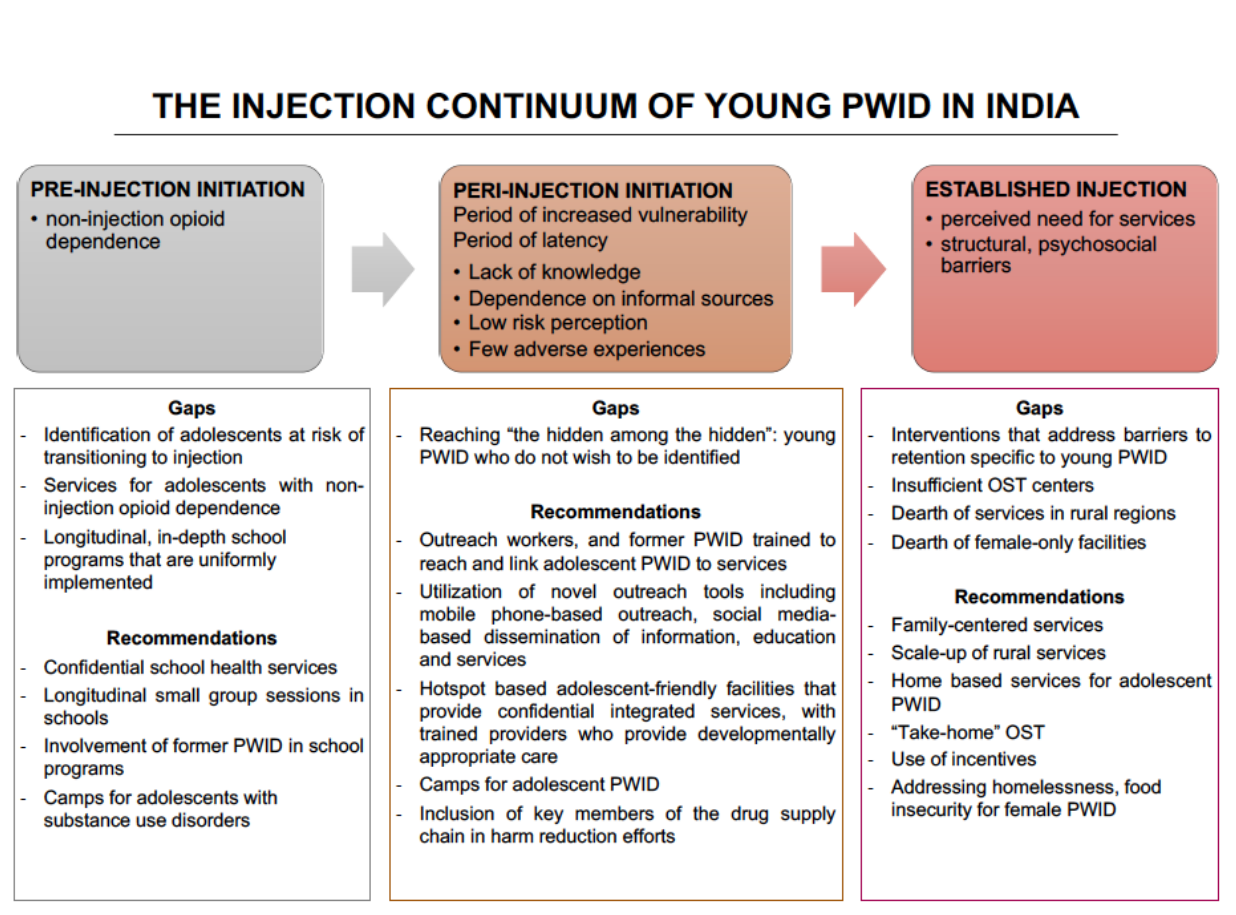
THE INJECTION CONTINUUM OF YOUNG PWID IN INDIA

PRE-INJECTION INITIATION
• non-injection opioid dependence

PERI-INJECTION INITIATION
Period of increased vulnerability
Period of latency
• Lack of knowledge
• Dependence on informal sources
• Low risk perception
• Few adverse experiences

ESTABLISHED INJECTION
• perceived need for services
• structural, psychosocial barriers

Gaps
- Identification of adolescents at risk of transitioning to injection
- Services for adolescents with non-injection opioid dependence
- Longitudinal, in-depth school programs that are uniformly implemented

Recommendations
- Confidential school health services
- Longitudinal small group sessions in schools
- Involvement of former PWID in school programs
- Camps for adolescents with substance use disorders

Gaps
- Reaching “the hidden among the hidden”: young PWID who do not wish to be identified

Recommendations
- Outreach workers, and former PWID trained to reach and link adolescent PWID to services
- Utilization of novel outreach tools including mobile phone-based outreach, social media-based dissemination of information, education and services
- Hotspot based adolescent-friendly facilities that provide confidential integrated services, with trained providers who provide developmentally appropriate care
- Camps for adolescent PWID
- Inclusion of key members of the drug supply chain in harm reduction efforts

Gaps
- Interventions that address barriers to retention specific to young PWID
- Insufficient OST centers
- Dearth of services in rural regions
- Dearth of female-only facilities

Recommendations
- Family-centered services
- Scale-up of rural services
- Home based services for adolescent PWID
- “Take-home” OST
- Use of incentives
- Addressing homelessness, food insecurity for female PWID